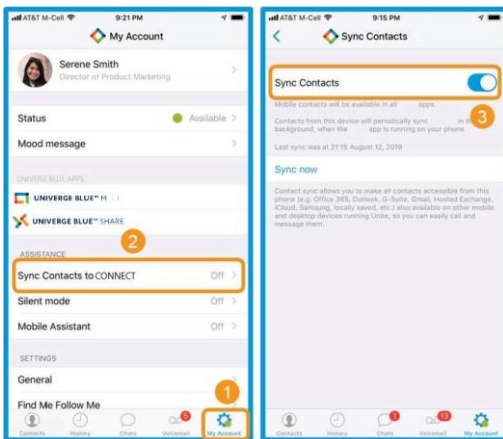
AT&T M-Cell 9:21 PM

My Account

Serene Smith
Director of Product Marketing

Status Available

Mood message

UNIVERGE BLUE APPS

UNIVERGE BLUE™ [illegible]

UNIVERGE BLUE™ SHARE

ASSISTANCE

2

Sync Contacts to CONNECT Off

Silent mode Off

Mobile Assistant Off

SETTINGS

General

Find Me Follow Me

1

Contacts History Chats Voicemail My Account

AT&T M-Cell 9:15 PM

Sync Contacts

Sync Contacts

Mobile contacts will be available in all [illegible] apps.

Contacts from this device will periodically sync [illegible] in the background, when the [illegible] app is running on your phone.

3

Last sync was at 21:15 August 12, 2019

Sync now

Contact sync allows you to make all contacts accessible from this phone (e.g. Office 365, Outlook, G-Suite, Gmail, Hosted Exchange, iCloud, Samsung, locally saved, etc.) also available on other mobile and desktop devices running Unite, so you can easily call and message them.

Contacts History Chats Voicemail My Account